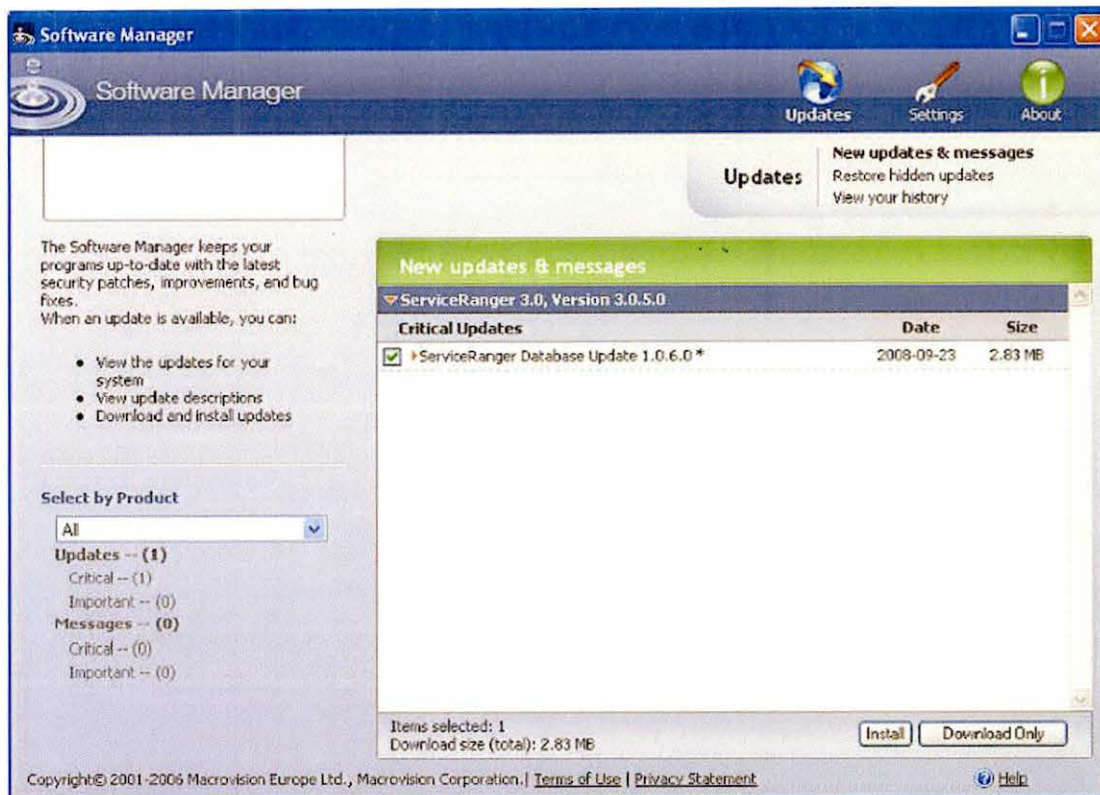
Software Manager

Software Manager

Updates
Settings
About

Updates
New updates & messages
Restore hidden updates
View your history

The Software Manager keeps your programs up-to-date with the latest security patches, improvements, and bug fixes.
When an update is available, you can:

• View the updates for your system
• View update descriptions
• Download and install updates

Select by Product
All
Updates -- (1)
Critical -- (1)
Important -- (0)
Messages -- (0)
Critical -- (0)
Important -- (0)

New updates & messages

ServiceRanger 3.0, Version 3.0.5.0

| Critical Updates | Date | Size |
|---|---|---|
| ServiceRanger Database Update 1.0.6.0 * | 2008-09-23 | 2.83 MB |

Items selected: 1
Download size (total): 2.83 MB

Install
Download Only

Copyright© 2001-2006 Macrovision Europe Ltd., Macrovision Corporation. | Terms of Use | Privacy Statement

Help